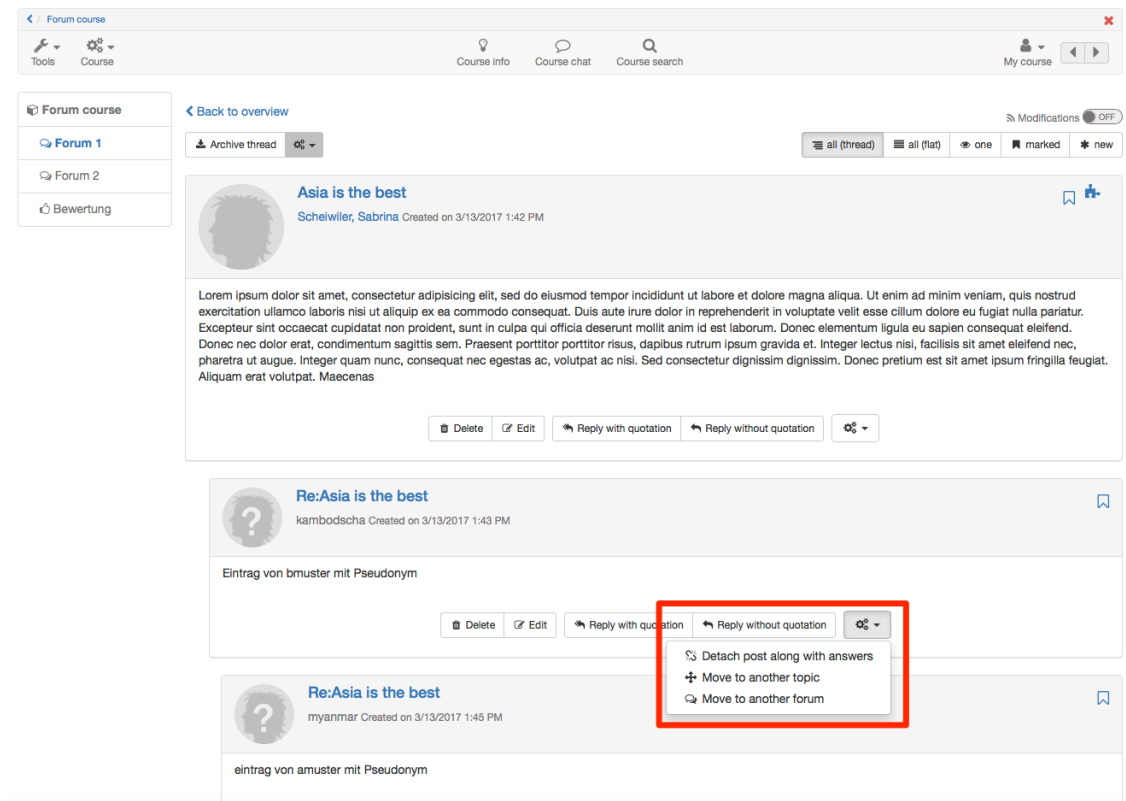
< / Forum course

Tools Course

Course info Course chat Course search

My course

Forum course
Forum 1
Forum 2
Bewertung

< Back to overview

Modifications OFF

Archive thread

all (thread) all (flat) one marked new

Asia is the best
Scheiwiler, Sabrina Created on 3/13/2017 1:42 PM

Lorem ipsum dolor sit amet, consectetur adipisicing elit, sed do eiusmod tempor incididunt ut labore et dolore magna aliqua. Ut enim ad minim veniam, quis nostrud exercitation ullamco laboris nisi ut aliquip ex ea commodo consequat. Duis aute irure dolor in reprehenderit in voluptate velit esse cillum dolore eu fugiat nulla pariatur. Excepteur sint occaecat cupidatat non proident, sunt in culpa qui officia deserunt mollit anim id est laborum. Donec elementum ligula eu sapien consequat eleifend. Donec nec dolor erat, condimentum sagittis sem. Praesent porttitor porttitor risus, dapibus rutrum ipsum gravida et. Integer lectus nisi, facilisis sit amet eleifend nec, pharetra ut augue. Integer quam nunc, consequat nec egestas ac, volutpat ac nisi. Sed consectetur dignissim dignissim. Donec pretium est sit amet ipsum fringilla feugiat. Aliquam erat volutpat. Maecenas

Delete Edit Reply with quotation Reply without quotation

Re:Asia is the best
kambodscha Created on 3/13/2017 1:43 PM

Eintrag von bmuster mit Pseudonym

Delete Edit Reply with quotation Reply without quotation

Detach post along with answers
Move to another topic
Move to another forum

Re:Asia is the best
myanmar Created on 3/13/2017 1:45 PM

eintrag von amuster mit Pseudonym